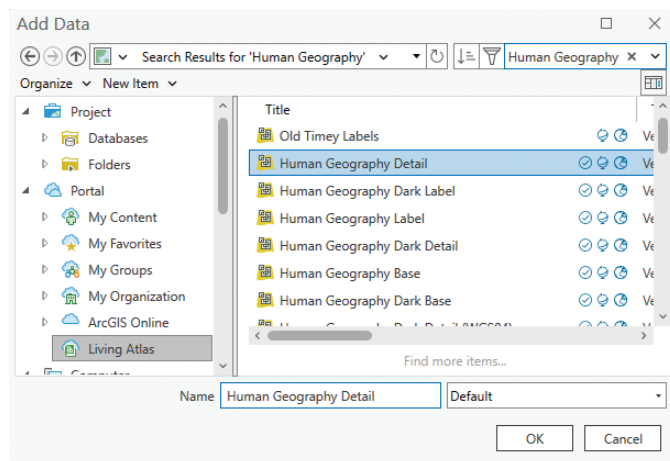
Add Data

Search Results for 'Human Geography'

Human Geography ×

Organize ˅ New Item ˅

Project
Databases
Folders
Portal
My Content
My Favorites
My Groups
My Organization
ArcGIS Online
Living Atlas
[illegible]

Title
Old Timey Labels Ve
Human Geography Detail Ve
Human Geography Dark Label Ve
Human Geography Label Ve
Human Geography Dark Detail Ve
Human Geography Base Ve
Human Geography Dark Base Ve
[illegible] Ve

Find more items...

Name Human Geography Detail
Default

OK Cancel